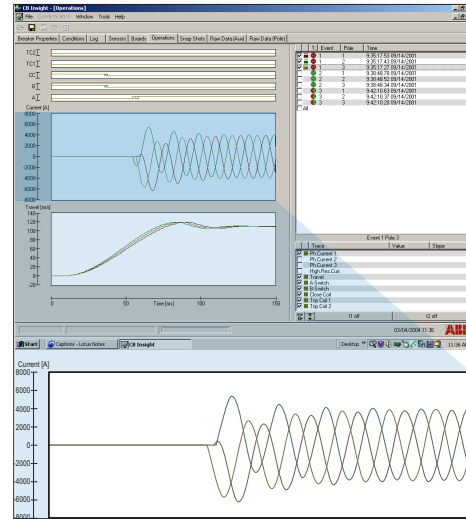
CB Insight - [Operations]
File Communication Window Tools Help
Breaker Properties | Conditions | Log | Sensors | Boards | Operations | Snap Shots | Raw Data (Aux) | Raw Data (Poles)
TC2
TC1
CC
B
A
Current [A]
6000
4000
2000
0
-2000
-4000
-6000
-8000
Travel [mm]
140
120
100
80
60
40
20
0
-20
0
50
Time [ms]
100
150

| | T | Event | Pole | Time |
|---|---|---|---|---|
| | | 1 | 1 | 9:35:17.53 09/14/2001 |
| | | 1 | 2 | 9:35:17.43 09/14/2001 |
| | | 1 | 3 | 9:35:17.27 09/14/2001 |
| | | 2 | 1 | 9:38:48.79 09/14/2001 |
| | | 2 | 2 | 9:38:48.52 09/14/2001 |
| | | 2 | 3 | 9:38:48.34 09/14/2001 |
| | | 3 | 1 | 9:42:10.63 09/14/2001 |
| | | 3 | 2 | 9:42:10.37 09/14/2001 |
| | | 3 | 3 | 9:42:10.29 09/14/2001 |

All

Event 1 Pole 3

| Trace | Value | Slope |
|---|---|---|
| Ph.Current 1 | | |
| Ph.Current 2 | | |
| Ph.Current 3 | | |
| High Res.Curr. | | |
| Travel | | |
| A-Switch | | |
| B-Switch | | |
| Close Coil | | |
| Trip Coil 1 | | |
| Trip Coil 2 | | |

f1 off
f2 off
03/04/2004 11:36
ABB
Start
Captions - Lotus Notes
CB Insight
Desktop
11:06 AM
Current [A]
8000
6000
4000
2000
0
-2000
-4000
-6000
-8000